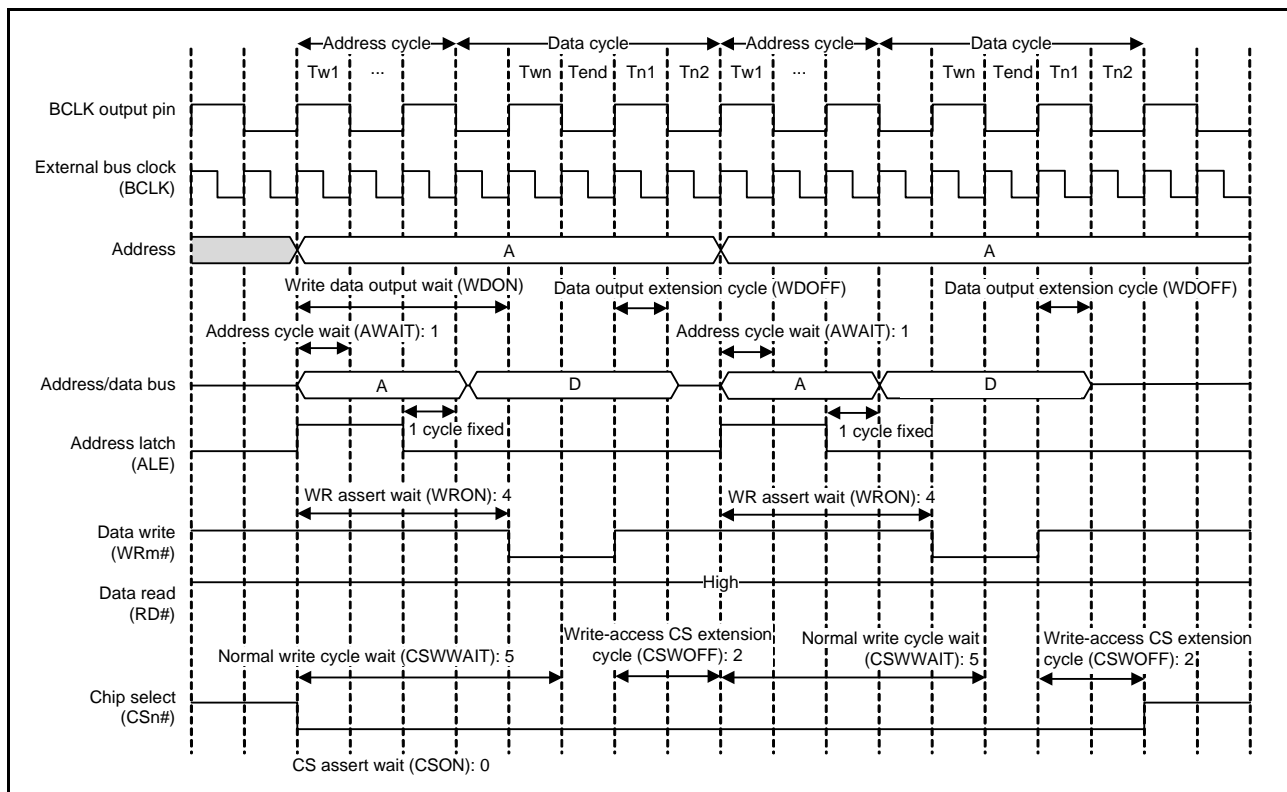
Address cycle
Data cycle
Address cycle
Data cycle

Tw1 ··· Twn Tend Tn1 Tn2 Tw1 ··· Twn Tend Tn1 Tn2

BCLK output pin

External bus clock (BCLK)

Address
A
A

Write data output wait (WDON)
Data output extension cycle (WDOFF)
Data output extension cycle (WDOFF)

Address cycle wait (AWAIT): 1
Address cycle wait (AWAIT): 1

Address/data bus
A
D
A
D

1 cycle fixed
1 cycle fixed

Address latch (ALE)

WR assert wait (WRON): 4
WR assert wait (WRON): 4

Data write (WRm#)

Data read (RD#)
High

Normal write cycle wait (CSWWAIT): 5
Write-access CS extension cycle (CSWOFF): 2
Normal write cycle wait (CSWWAIT): 5
Write-access CS extension cycle (CSWOFF): 2

Chip select (CSn#)

CS assert wait (CSON): 0